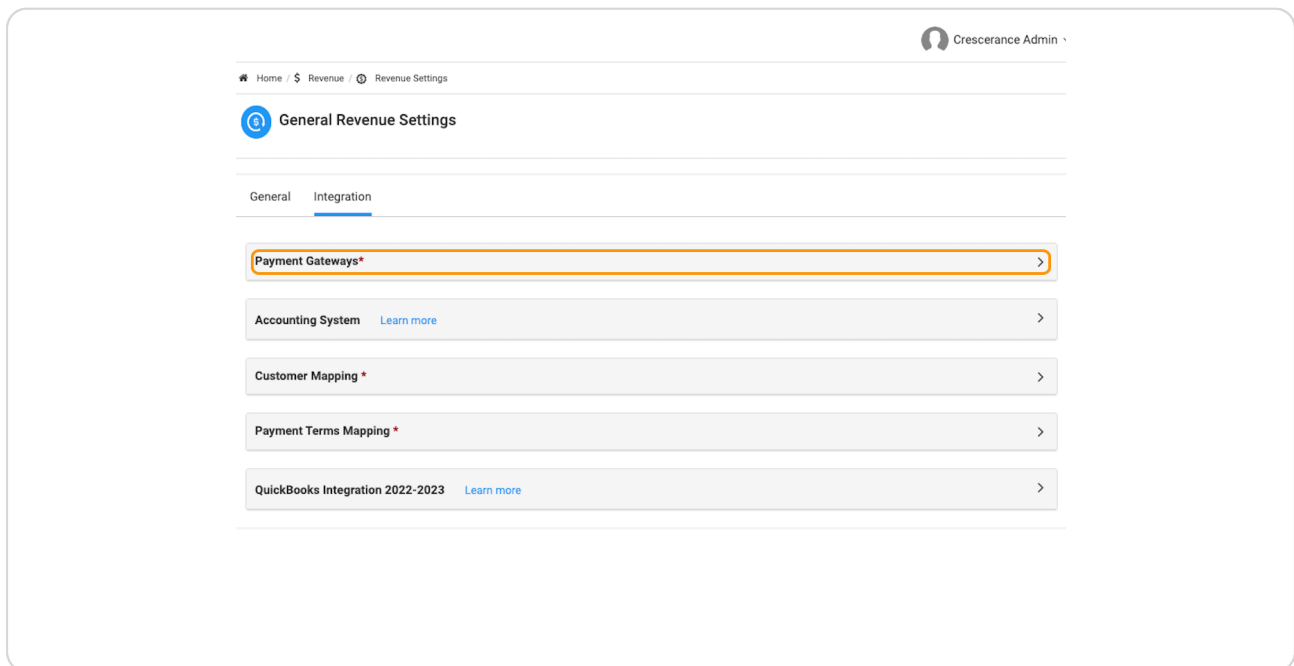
Crescerance Admin

Home / Revenue / Revenue Settings

General Revenue Settings

General Integration

Payment Gateways*

Accounting System Learn more

Customer Mapping *

Payment Terms Mapping *

QuickBooks Integration 2022-2023 Learn more